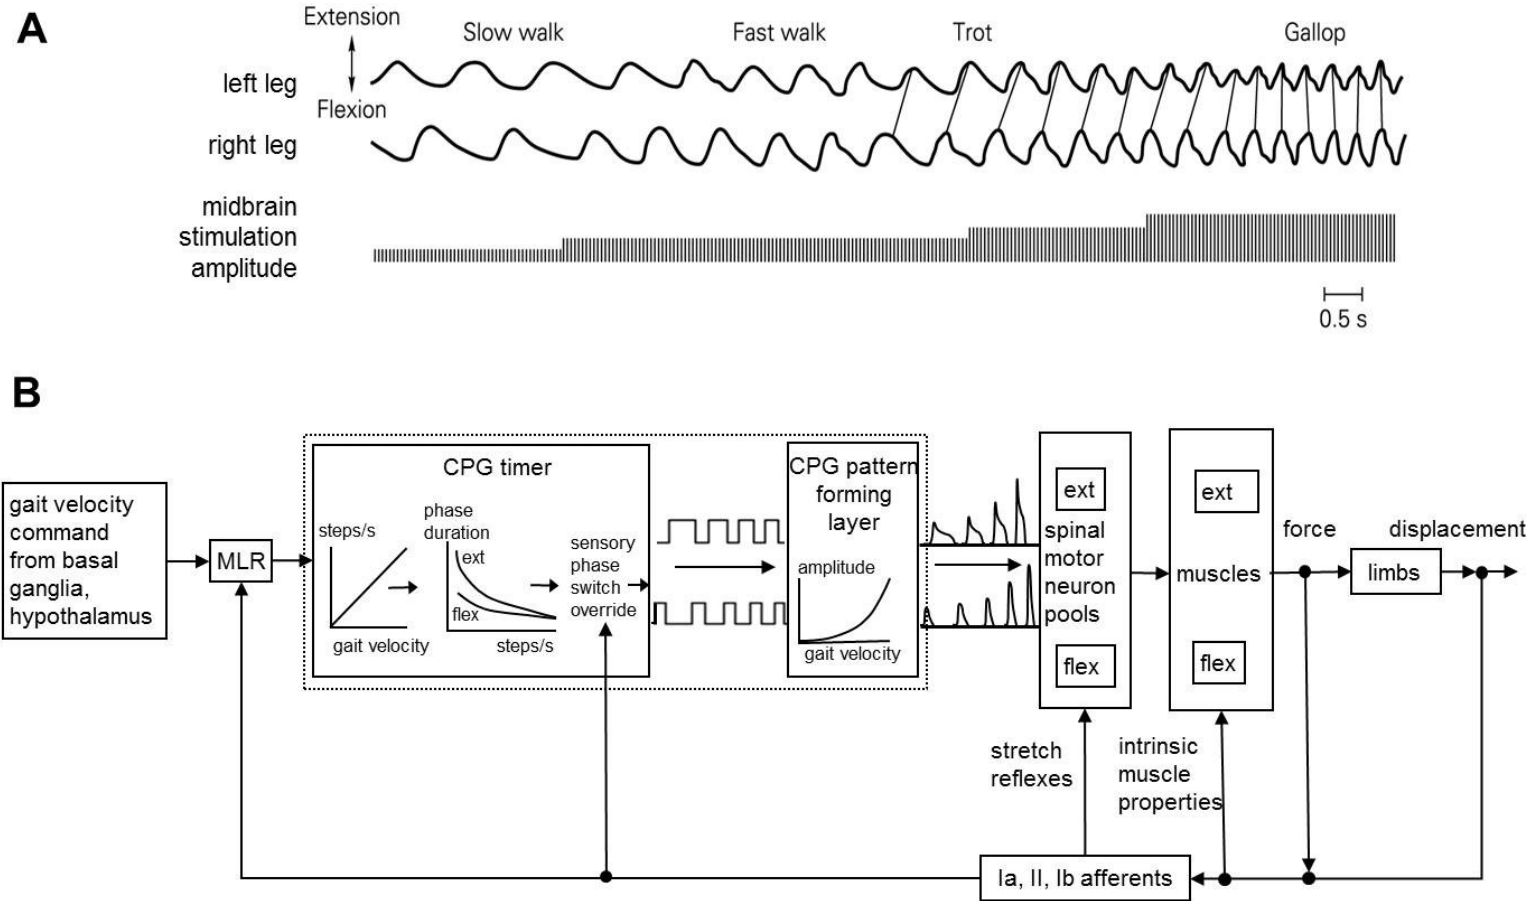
A

Extension

Flexion

Slow walk

Fast walk

Trot

Gallop

left leg

right leg

midbrain stimulation amplitude

0.5 s

B

gait velocity command from basal ganglia, hypothalamus

MLR

CPG timer

steps/s

gait velocity

phase duration

ext

flex

steps/s

sensory phase switch override

CPG pattern forming layer

amplitude

gait velocity

ext

spinal motor neuron pools

flex

ext

muscles

flex

force

limbs

displacement

stretch reflexes

intrinsic muscle properties

Ia, II, Ib afferents